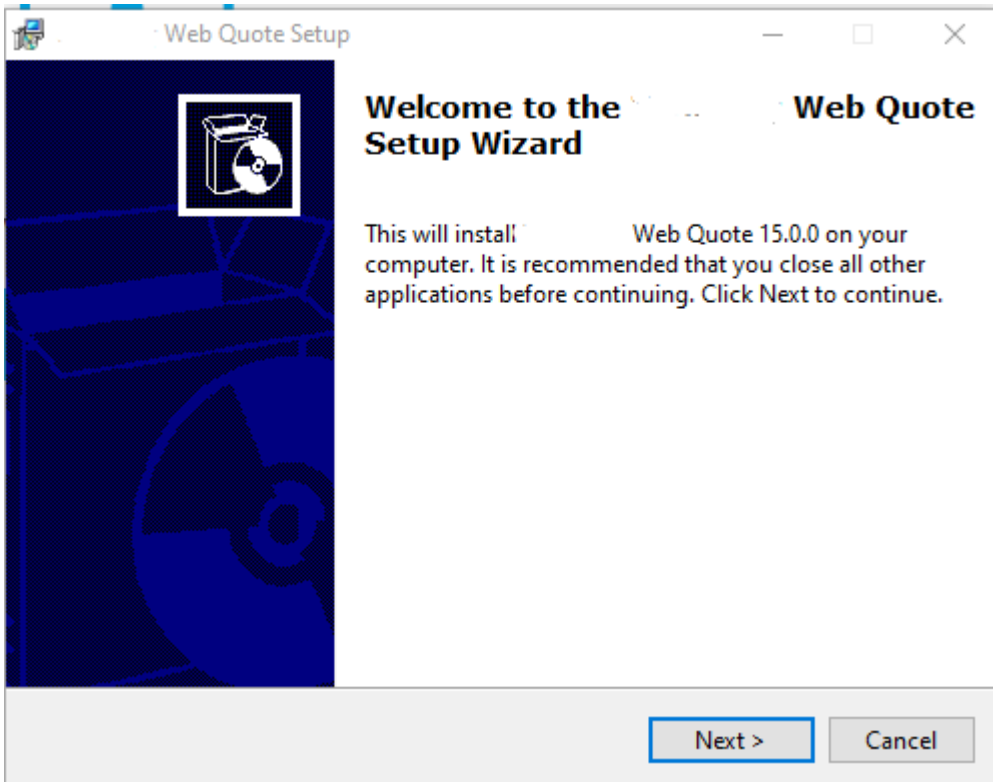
Web Quote Setup

Welcome to the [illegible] Web Quote Setup Wizard

This will install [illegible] Web Quote 15.0.0 on your computer. It is recommended that you close all other applications before continuing. Click Next to continue.

Next >
Cancel